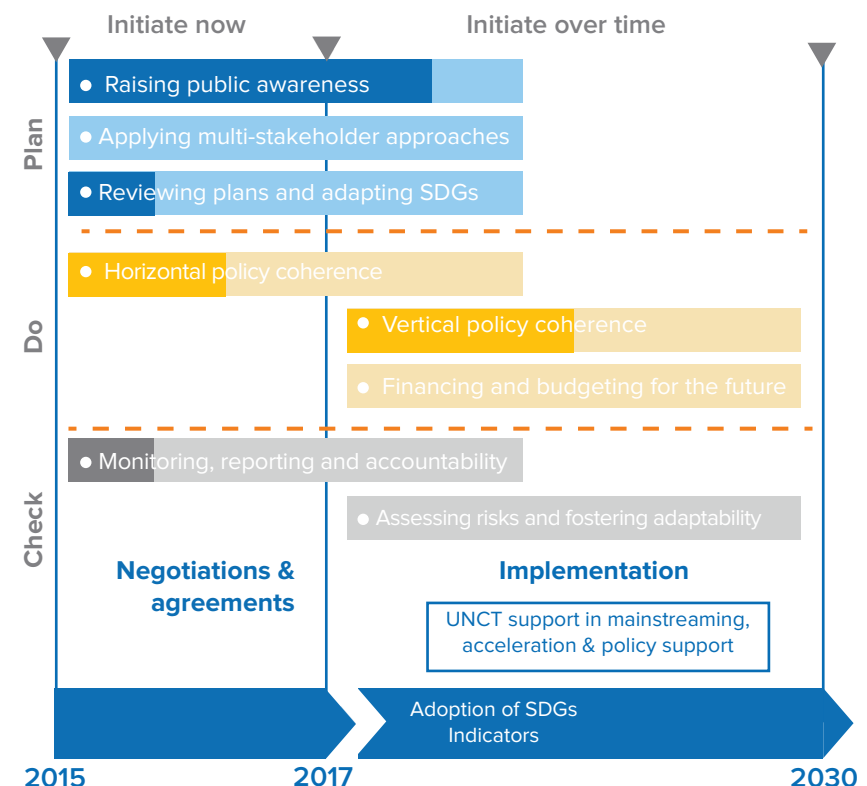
Initiate now

Initiate over time

Plan

Raising public awareness

Applying multi-stakeholder approaches

Reviewing plans and adapting SDGs

Do

Horizontal policy coherence

Vertical policy coherence

Financing and budgeting for the future

Check

Monitoring, reporting and accountability

Assessing risks and fostering adaptability

Negotiations & agreements

Implementation

UNCT support in mainstreaming, acceleration & policy support

Adoption of SDGs Indicators

2015

2017

2030